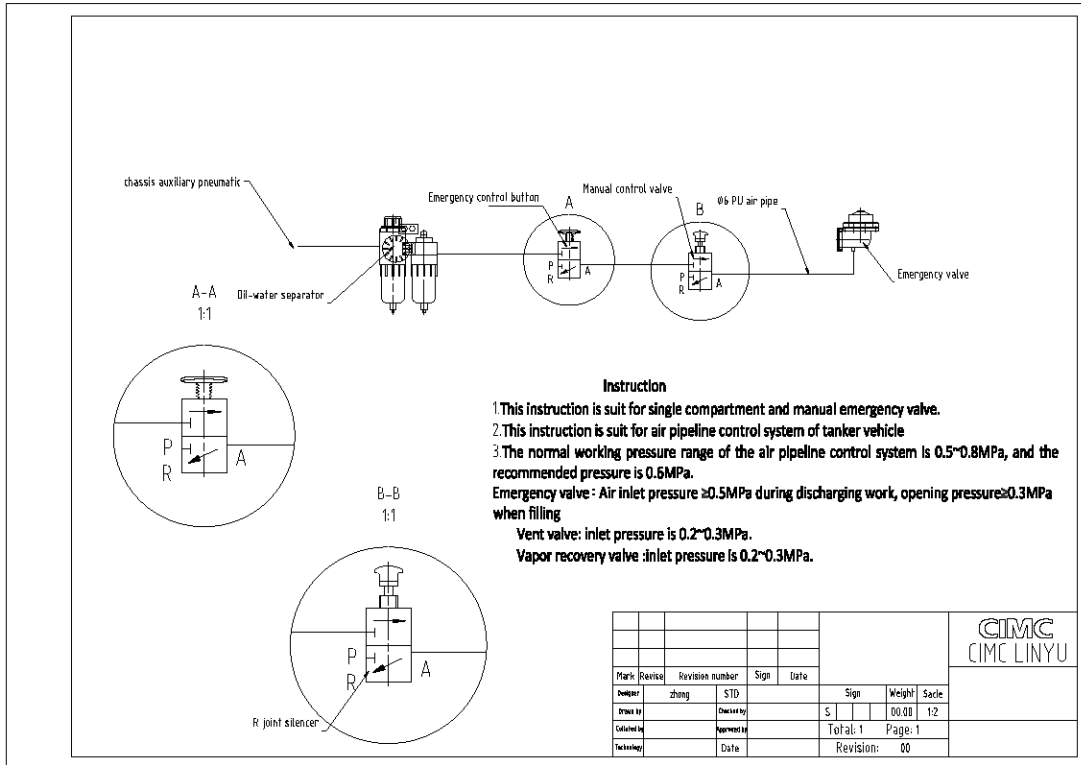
chassis auxiliary pneumatic

Emergency control button

A

Manual control valve

B

Φ6 PU air pipe

P
R
A

P
R
A

Emergency valve

A-A
1:1

Oil-water separator

P
R
A

Instruction

1.This instruction is suit for single compartment and manual emergency valve.

2.This instruction is suit for air pipeline control system of tanker vehicle

3.The normal working pressure range of the air pipeline control system is 0.5~0.8MPa, and the recommended pressure is 0.6MPa.

Emergency valve : Air inlet pressure ≥0.5MPa during discharging work, opening pressure≥0.3MPa when filling

Vent valve: inlet pressure is 0.2~0.3MPa.

Vapor recovery valve :inlet pressure is 0.2~0.3MPa.

B-B
1:1

P
R
A

R joint silencer

| | | | | | | | | | |
|---|---|---|---|---|---|---|---|---|---|
| Mark | Revise | Revision number | Sign | Date | | | | | |
| Designer | zhang | STD | | | Sign | | Weight | Sacle | |
| Drawn by | | Checked by | | | S | | 00.00 | 1:2 | |
| Collated by | | Approved by | | | Total: 1 | | Page: 1 | | |
| Technology | | Date | | | Revision: | | 00 | | |

CIMC
CIMC LINYU